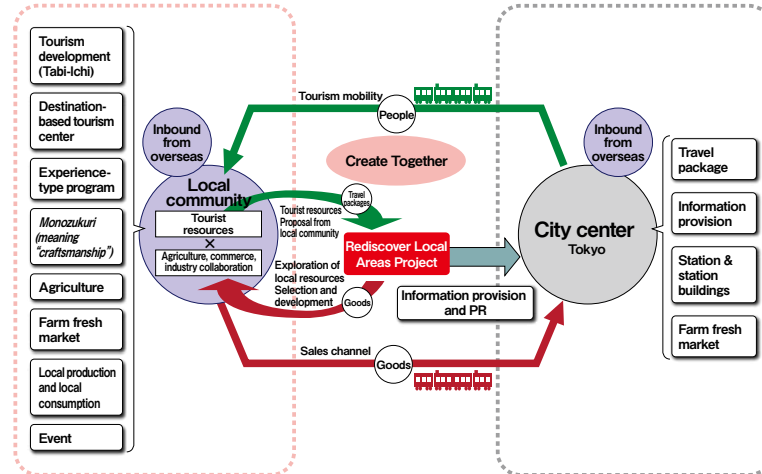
Tourism development (Tabi-Ichi)

Destination-based tourism center

Experience-type program

Monozukuri (meaning "craftsmanship")

Agriculture

Farm fresh market

Local production and local consumption

Event

Tourism mobility

People

Inbound from overseas

Create Together

Local community

Tourist resources

×

Agriculture, commerce, industry collaboration

Travel packages

Tourist resources Proposal from local community

Rediscover Local Areas Project

Exploration of local resources Selection and development

Goods

Information provision and PR

Sales channel

Goods

Inbound from overseas

City center

Tokyo

Travel package

Information provision

Station & station buildings

Farm fresh market